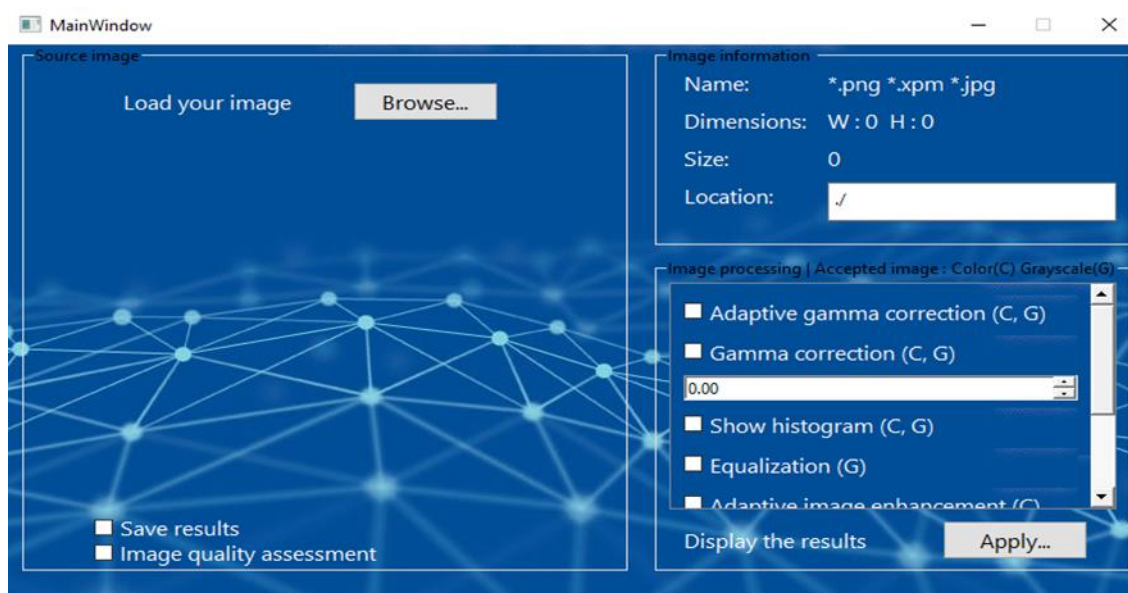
MainWindow

Source image

Load your image Browse...

Save results
Image quality assessment

Image information
Name: *.png *.xpm *.jpg
Dimensions: W : 0 H : 0
Size: 0
Location: ./

Image processing | Accepted image : Color(C) Grayscale(G)
Adaptive gamma correction (C, G)
Gamma correction (C, G)
0.00
Show histogram (C, G)
Equalization (G)
Adaptive image enhancement (C)

Display the results Apply...